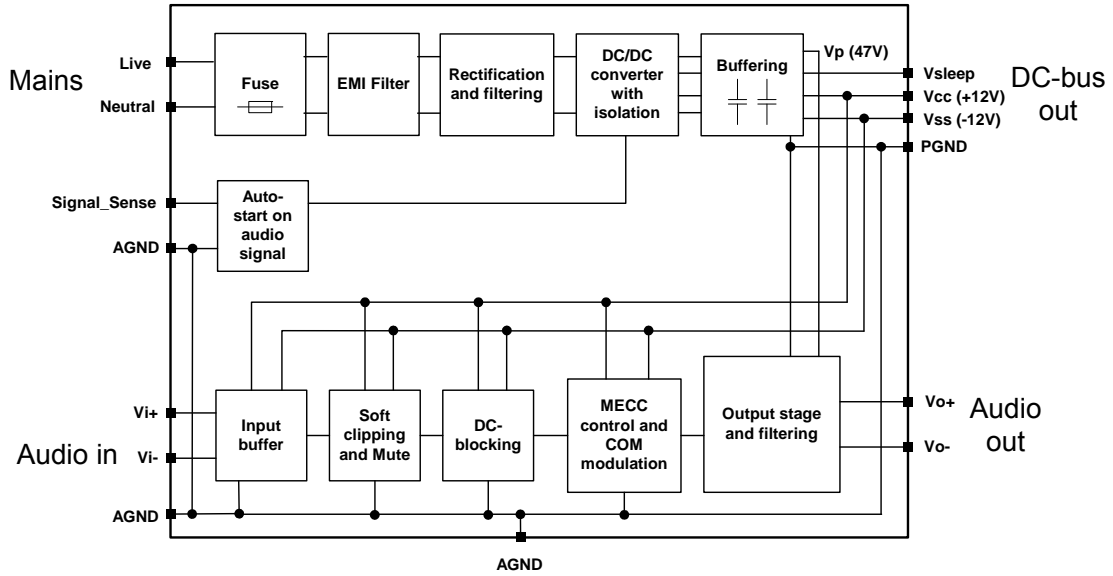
Mains

Live

Neutral

Fuse

EMI Filter

Rectification and filtering

DC/DC converter with isolation

Buffering

Vp (47V)

Vsleep

Vcc (+12V)

Vss (-12V)

PGND

DC-bus out

Signal_Sense

AGND

Auto-start on audio signal

Vi+

Vi-

Audio in

AGND

Input buffer

Soft clipping and Mute

DC-blocking

MECC control and COM modulation

Output stage and filtering

Vo+

Vo-

Audio out

AGND